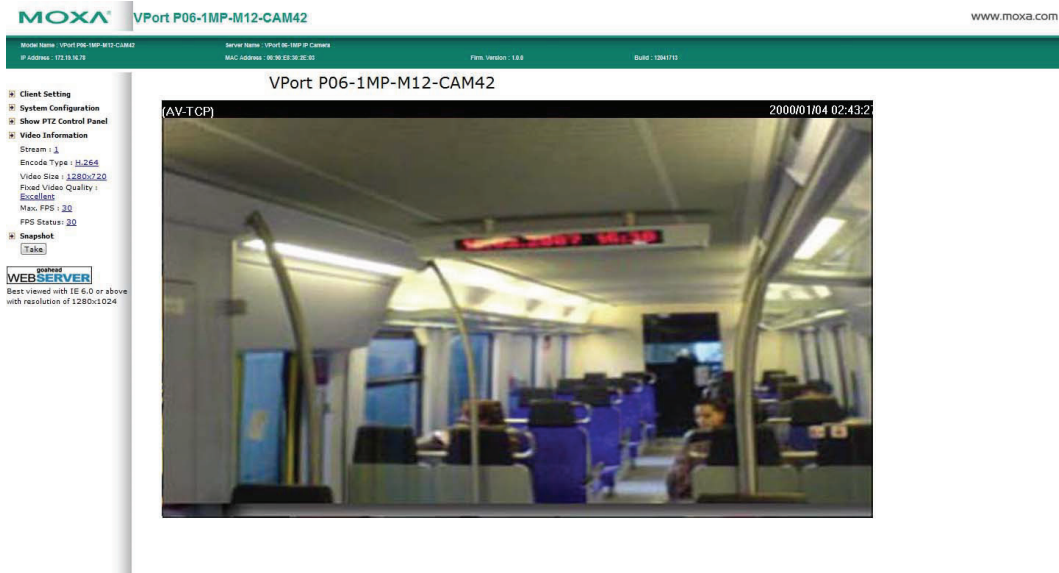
MOXA VPort P06-1MP-M12-CAM42

www.moxa.com

Model Name : VPort P06-1MP-M12-CAM42
IP Address : 172.19.16.78

Server Name : VPort 06-1MP IP Camera
MAC Address : 00:90:E8:38:2E:93

Firm. Version : 1.0.0

Build : 12041713

VPort P06-1MP-M12-CAM42

Client Setting
System Configuration
Show PTZ Control Panel
Video Information
Stream : 1
Encode Type : H.264
Video Size : 1280x720
Fixed Video Quality : Excellent
Max. FPS : 30
FPS Status: 30
Snapshot
Take

goahead WEBSERVER
Best viewed with IE 6.0 or above with resolution of 1280x1024

(AV-TCP)

2000/01/04 02:43:2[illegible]